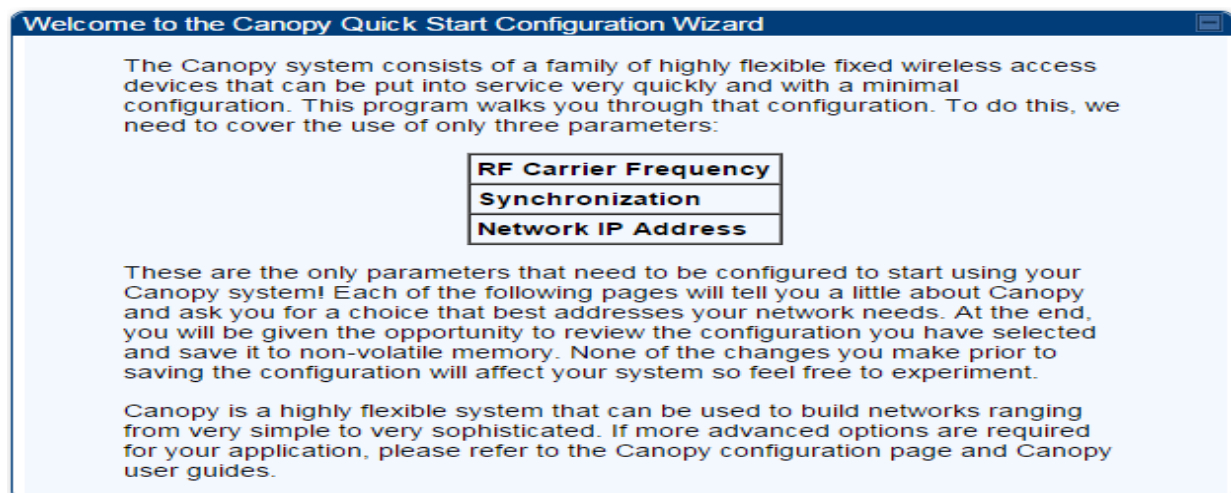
Welcome to the Canopy Quick Start Configuration Wizard

The Canopy system consists of a family of highly flexible fixed wireless access devices that can be put into service very quickly and with a minimal configuration. This program walks you through that configuration. To do this, we need to cover the use of only three parameters:

| RF Carrier Frequency |
|---|
| Synchronization |
| Network IP Address |

These are the only parameters that need to be configured to start using your Canopy system! Each of the following pages will tell you a little about Canopy and ask you for a choice that best addresses your network needs. At the end, you will be given the opportunity to review the configuration you have selected and save it to non-volatile memory. None of the changes you make prior to saving the configuration will affect your system so feel free to experiment.

Canopy is a highly flexible system that can be used to build networks ranging from very simple to very sophisticated. If more advanced options are required for your application, please refer to the Canopy configuration page and Canopy user guides.